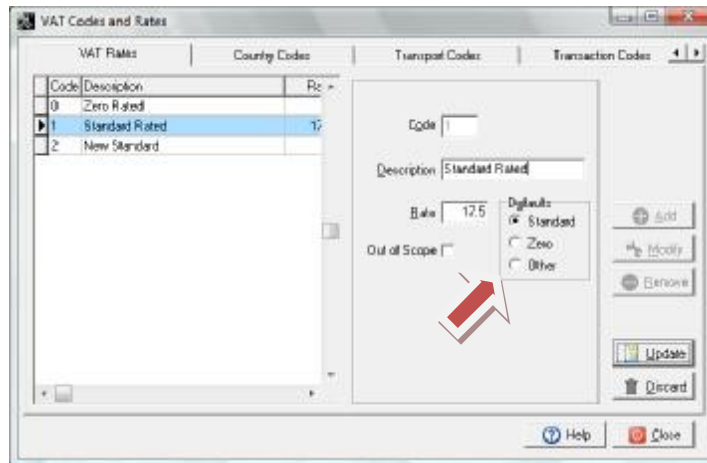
VAT Codes and Rates

VAT Rates | Country Codes | Transport Codes | Transaction Codes

| Code | Description | Ra |
|---|---|---|
| 0 | Zero Rated | |
| 1 | Standard Rated | 17 |
| 2 | New Standard | |

Code 1

Description Standard Rated

Rate 17.5

Defaults
Standard
Zero
Other

Out of Scope

Add
Modify
Remove

Update
Discard

Help
Close